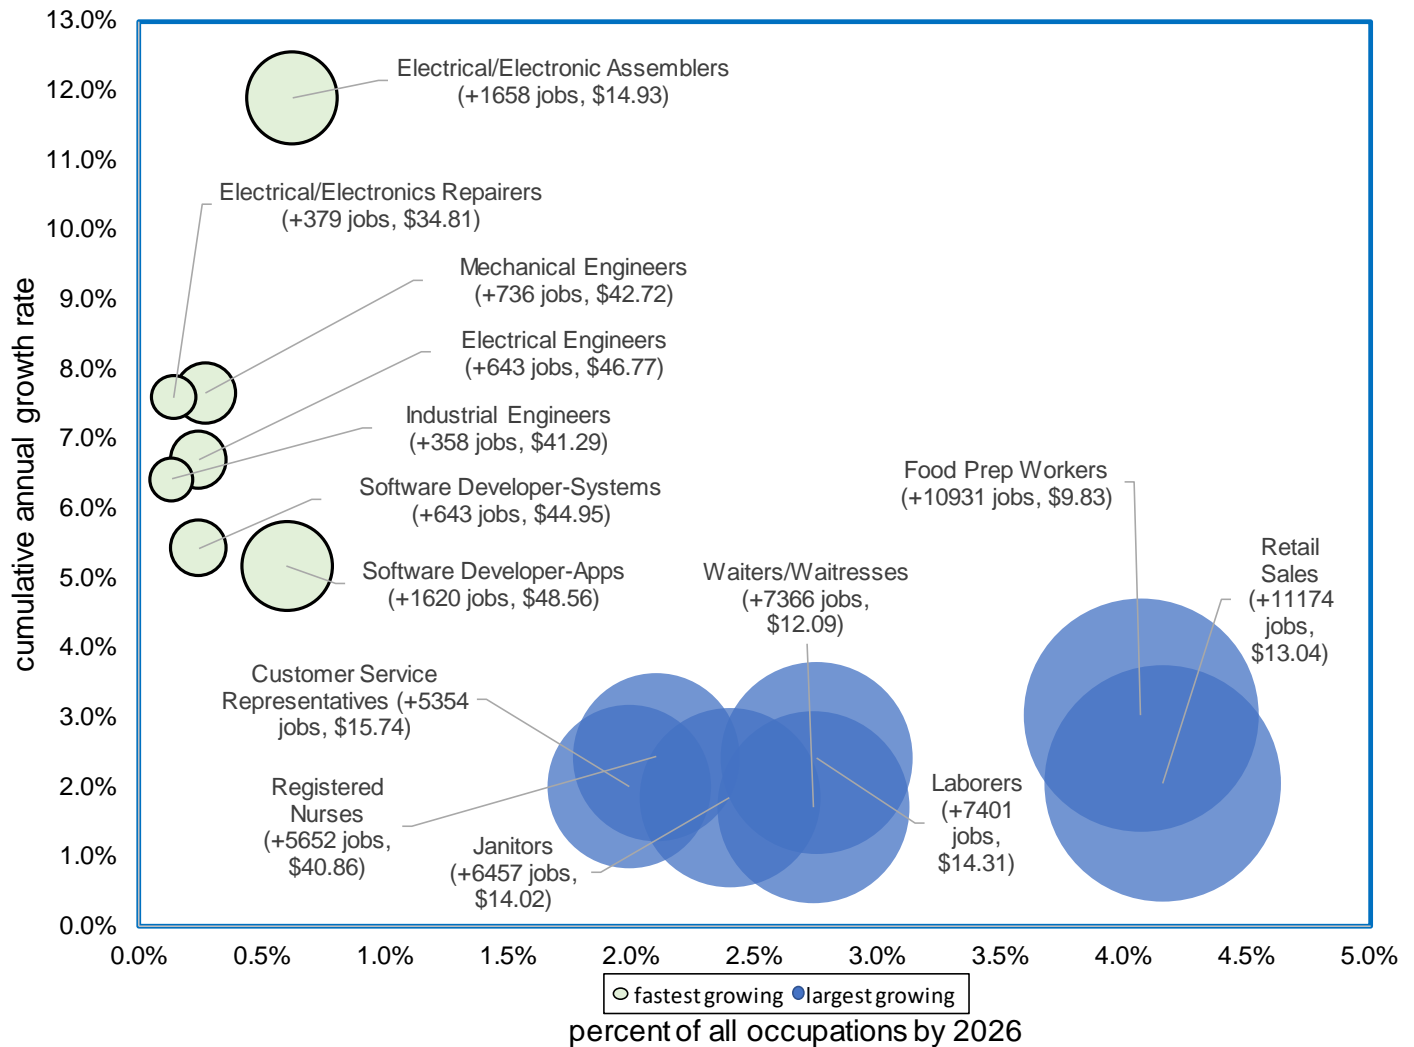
13.0%
12.0%
11.0%
10.0%
9.0%
8.0%
7.0%
6.0%
5.0%
4.0%
3.0%
2.0%
1.0%
0.0%

cumulative annual growth rate

Electrical/Electronic Assemblers (+1658 jobs, $14.93)

Electrical/Electronics Repairers (+379 jobs, $34.81)

Mechanical Engineers (+736 jobs, $42.72)

Electrical Engineers (+643 jobs, $46.77)

Industrial Engineers (+358 jobs, $41.29)

Software Developer-Systems (+643 jobs, $44.95)

Software Developer-Apps (+1620 jobs, $48.56)

Food Prep Workers (+10931 jobs, $9.83)

Retail Sales (+11174 jobs, $13.04)

Waiters/Waitresses (+7366 jobs, $12.09)

Customer Service Representatives (+5354 jobs, $15.74)

Registered Nurses (+5652 jobs, $40.86)

Janitors (+6457 jobs, $14.02)

Laborers (+7401 jobs, $14.31)

0.0% 0.5% 1.0% 1.5% 2.0% 2.5% 3.0% 3.5% 4.0% 4.5% 5.0%

fastest growing largest growing

percent of all occupations by 2026